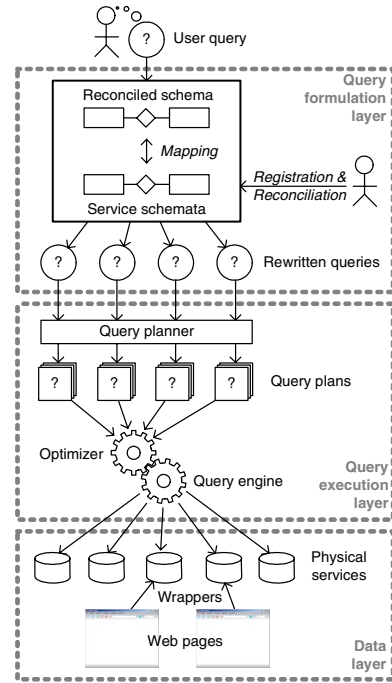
?
User query

Query formulation layer

Reconciled schema
Mapping
Service schemata
Registration & Reconciliation

? ? ? ?
Rewritten queries

Query planner
? ? ? ?
Query plans

Optimizer
Query engine

Query execution layer

Physical services
Wrappers
Web pages

Data layer